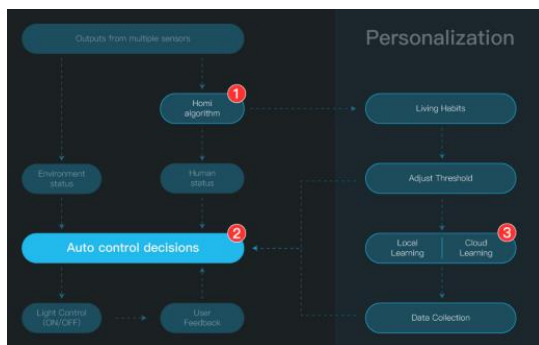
Outputs from multiple sensors

Personalization

Homi algorithm 1

Living Habits

Environment status

Human status

Adjust Threshold

Auto control decisions 2

Local Learning

Cloud Learning 3

Light Control (ON/OFF)

User Feedback

Data Collection